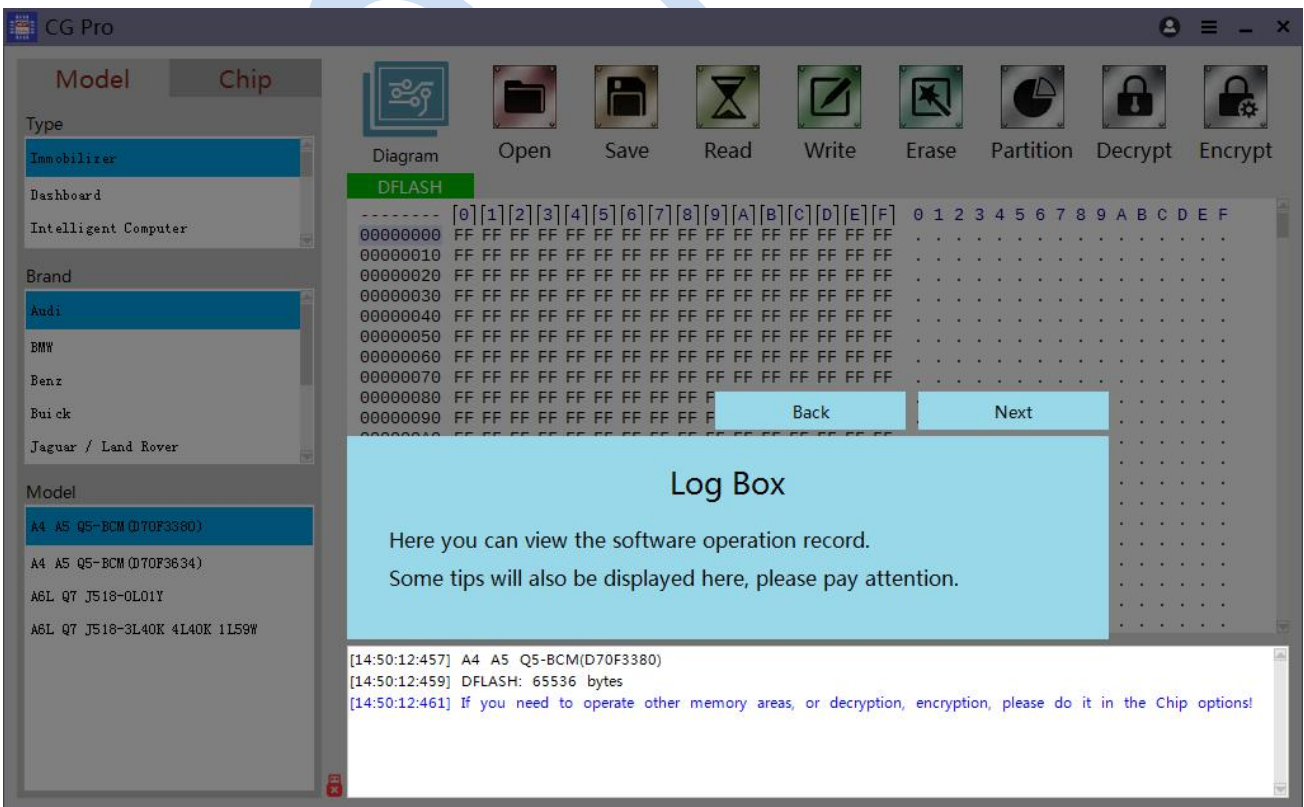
CG Pro

Model
Chip

Type
Immobilizer
Dashboard
Intelligent Computer

Brand
Audi
BMW
Benz
Buick
Jaguar / Land Rover

Model
A4 A5 Q5-BCM(D70F3380)
A4 A5 Q5-BCM(D70F3634)
A6L Q7 J518-0L01Y
A6L Q7 J518-3L40K 4L40K 1L59W

Diagram
Open
Save
Read
Write
Erase
Partition
Decrypt
Encrypt

DFLASH

| -------- | [0] | [1] | [2] | [3] | [4] | [5] | [6] | [7] | [8] | [9] | [A] | [B] | [C] | [D] | [E] | [F] | 0 1 2 3 4 5 6 7 8 9 A B C D E F |
|---|---|---|---|---|---|---|---|---|---|---|---|---|---|---|---|---|---|
| 00000000 | FF | FF | FF | FF | FF | FF | FF | FF | FF | FF | FF | FF | FF | FF | FF | FF | . . . . . . . . . . . . . . . . |
| 00000010 | FF | FF | FF | FF | FF | FF | FF | FF | FF | FF | FF | FF | FF | FF | FF | FF | . . . . . . . . . . . . . . . . |
| 00000020 | FF | FF | FF | FF | FF | FF | FF | FF | FF | FF | FF | FF | FF | FF | FF | FF | . . . . . . . . . . . . . . . . |
| 00000030 | FF | FF | FF | FF | FF | FF | FF | FF | FF | FF | FF | FF | FF | FF | FF | FF | . . . . . . . . . . . . . . . . |
| 00000040 | FF | FF | FF | FF | FF | FF | FF | FF | FF | FF | FF | FF | FF | FF | FF | FF | . . . . . . . . . . . . . . . . |
| 00000050 | FF | FF | FF | FF | FF | FF | FF | FF | FF | FF | FF | FF | FF | FF | FF | FF | . . . . . . . . . . . . . . . . |
| 00000060 | FF | FF | FF | FF | FF | FF | FF | FF | FF | FF | FF | FF | FF | FF | FF | FF | . . . . . . . . . . . . . . . . |
| 00000070 | FF | FF | FF | FF | FF | FF | FF | FF | FF | FF | FF | FF | FF | FF | FF | FF | . . . . . . . . . . . . . . . . |
| 00000080 | FF | FF | FF | FF | FF | FF | FF | FF | F | | | | | | | | |
| 00000090 | FF | FF | FF | FF | FF | FF | FF | FF | FF | | | | | | | | |

Back
Next

Log Box

Here you can view the software operation record.
Some tips will also be displayed here, please pay attention.

[14:50:12:457] A4 A5 Q5-BCM(D70F3380)
[14:50:12:459] DFLASH: 65536 bytes
[14:50:12:461] If you need to operate other memory areas, or decryption, encryption, please do it in the Chip options!